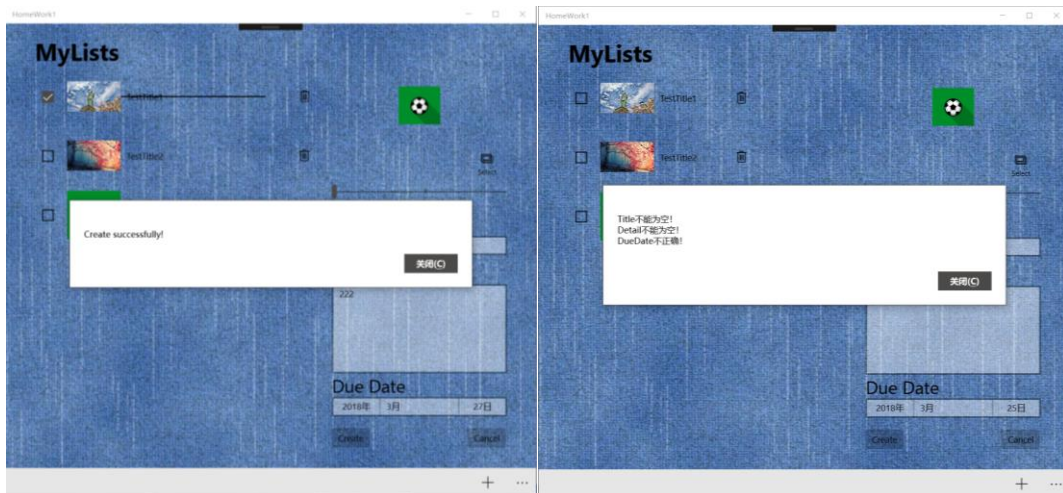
HomeWork1

MyLists

TestTitle1

TestTitle2

Select

Create successfully!

关闭(C)

222

Due Date

2018年 3月 27日

Create Cancel

HomeWork1

MyLists

TestTitle1

TestTitle2

Select

Title不能为空!
Detail不能为空!
DueDate不正确!

关闭(C)

Due Date

2018年 3月 25日

Create Cancel